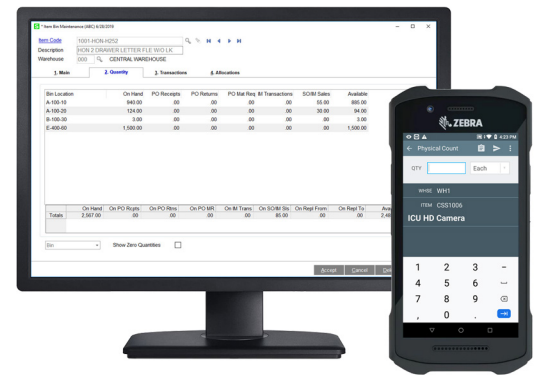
Item Bin Maintenance (ABC) 4/28/2019

Item Code 1001-HON-H252
Description HON 2 DRAWER LETTER FLE W/O LK
Warehouse 000 CENTRAL WAREHOUSE

1. Main | 2. Quantity | 3. Transactions | 4. Allocations

| Bin Location | On Hand | PO Receipts | PO Returns | PO Mat Req | IM Transactions | SO/IM Sales | Available |
|---|---|---|---|---|---|---|---|
| A-100-10 | 940.00 | .00 | .00 | .00 | .00 | 55.00 | 885.00 |
| A-100-20 | 124.00 | .00 | .00 | .00 | .00 | 30.00 | 94.00 |
| B-100-30 | 3.00 | .00 | .00 | .00 | .00 | .00 | 3.00 |
| E-400-60 | 1,500.00 | .00 | .00 | .00 | .00 | .00 | 1,500.00 |

| | On Hand | On PO Rcpts | On PO Rtns | On PO MR | On IM Trans | On SO/IM Sls | On Repl From | On Repl To | Ava |
|---|---|---|---|---|---|---|---|---|---|
| Totals | 2,567.00 | .00 | .00 | .00 | .00 | 85.00 | .00 | .00 | 2,48 |

Bin | Show Zero Quantities

Accept | Cancel | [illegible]

ZEBRA

4:23 PM
Physical Count
QTY | Each
WHSE WH1
ITEM CSS1006
ICU HD Camera

1 2 3 −
4 5 6 ␣
7 8 9
, 0 .